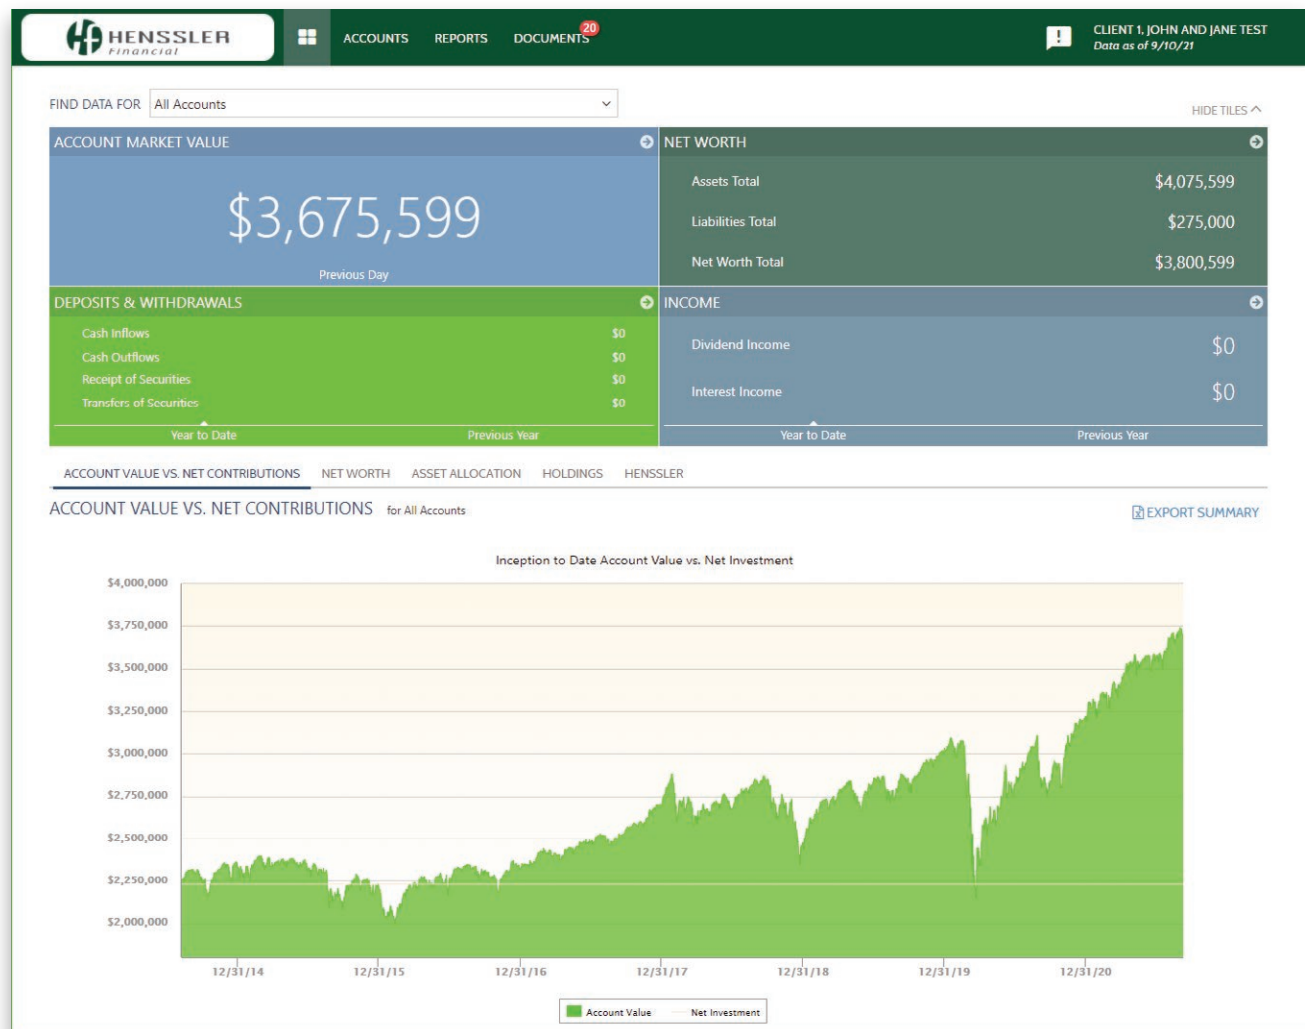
HENSSLER Financial

ACCOUNTS REPORTS DOCUMENTS 20

CLIENT 1, JOHN AND JANE TEST
Data as of 9/10/21

FIND DATA FOR All Accounts

HIDE TILES

ACCOUNT MARKET VALUE

$3,675,599

Previous Day

NET WORTH

| Assets Total | $4,075,599 |
|---|---|
| Liabilities Total | $275,000 |
| Net Worth Total | $3,800,599 |

DEPOSITS & WITHDRAWALS

| Cash Inflows | $0 |
|---|---|
| Cash Outflows | $0 |
| Receipt of Securities | $0 |
| Transfers of Securities | $0 |

Year to Date Previous Year

INCOME

| Dividend Income | $0 |
|---|---|
| Interest Income | $0 |

Year to Date Previous Year

ACCOUNT VALUE VS. NET CONTRIBUTIONS NET WORTH ASSET ALLOCATION HOLDINGS HENSSLER

ACCOUNT VALUE VS. NET CONTRIBUTIONS for All Accounts

EXPORT SUMMARY

Inception to Date Account Value vs. Net Investment

$4,000,000
$3,750,000
$3,500,000
$3,250,000
$3,000,000
$2,750,000
$2,500,000
$2,250,000
$2,000,000

12/31/14 12/31/15 12/31/16 12/31/17 12/31/18 12/31/19 12/31/20

Account Value Net Investment